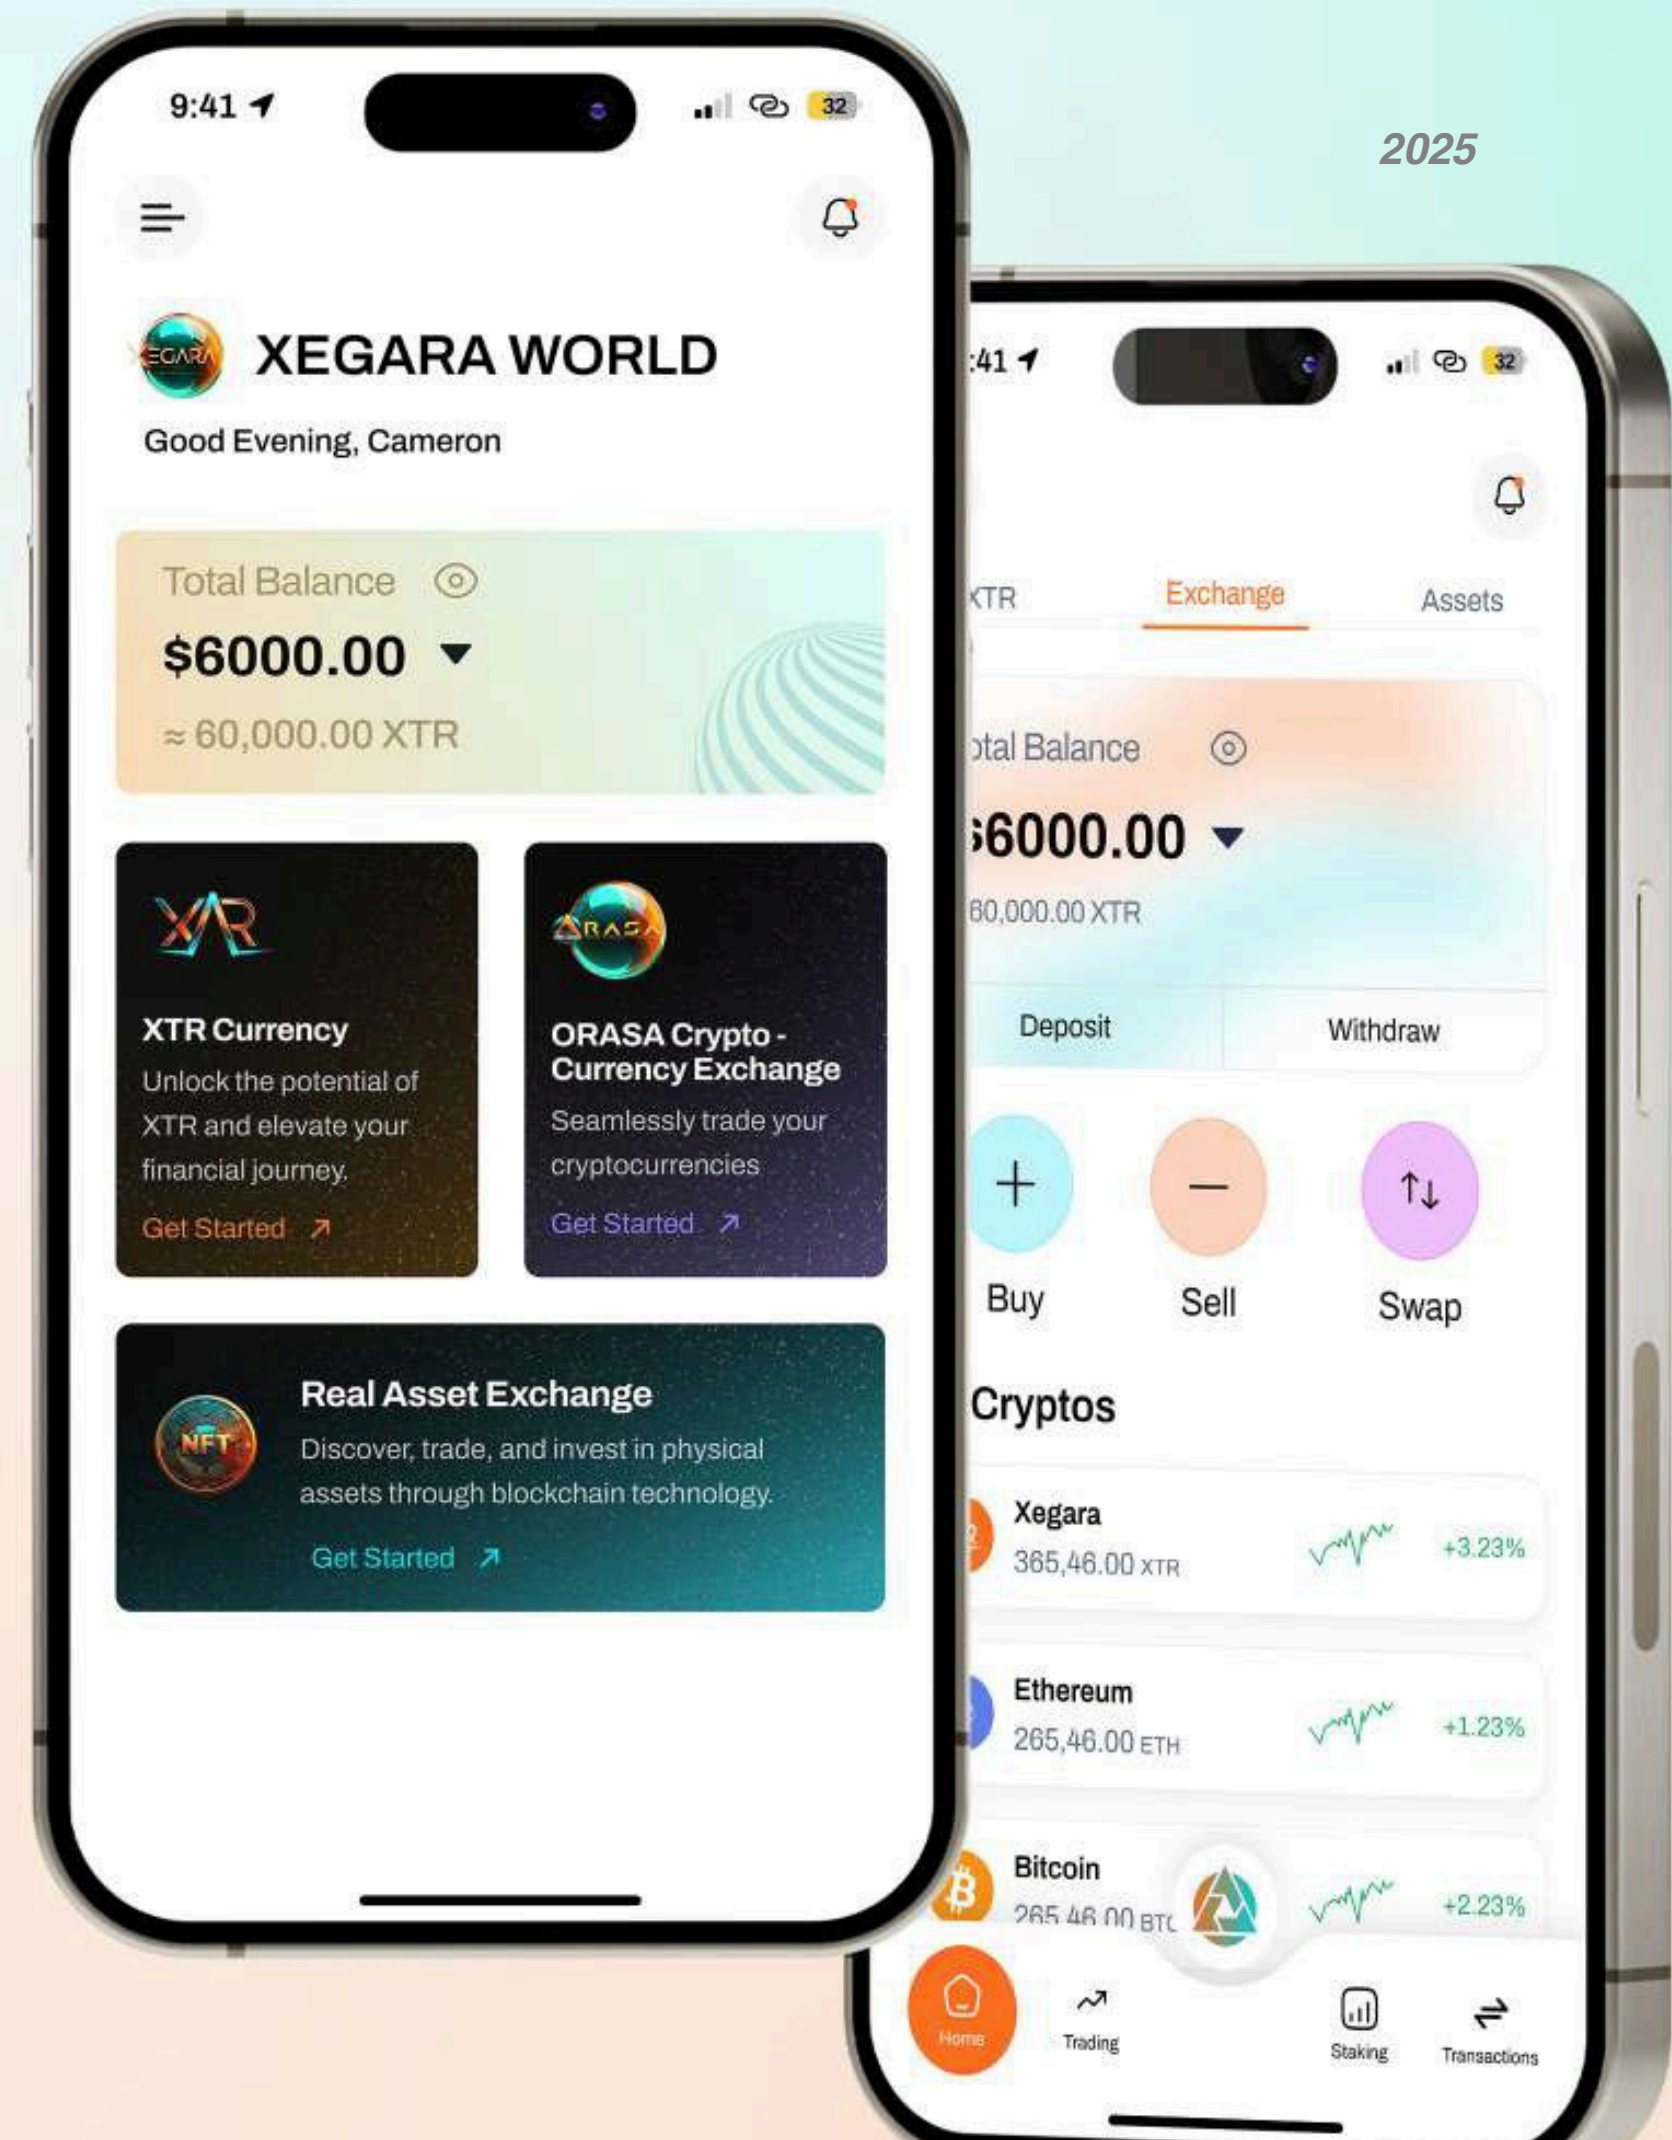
9:41

32

2025

XEGARA WORLD

Good Evening, Cameron

Total Balance

$6000.00

≈ 60,000.00 XTR

XTR

XTR Currency

Unlock the potential of XTR and elevate your financial journey.

Get Started ↗

ORASA

ORASA Crypto - Currency Exchange

Seamlessly trade your cryptocurrencies

Get Started ↗

NFT

Real Asset Exchange

Discover, trade, and invest in physical assets through blockchain technology.

Get Started ↗

:41

32

XTR Exchange Assets

otal Balance

$6000.00

60,000.00 XTR

Deposit Withdraw

Buy Sell Swap

Cryptos

Xegara 365,46.00 XTR +3.23%

Ethereum 265,46.00 ETH +1.23%

Bitcoin 265,46.00 BTC +2.23%

Home Trading Staking Transactions